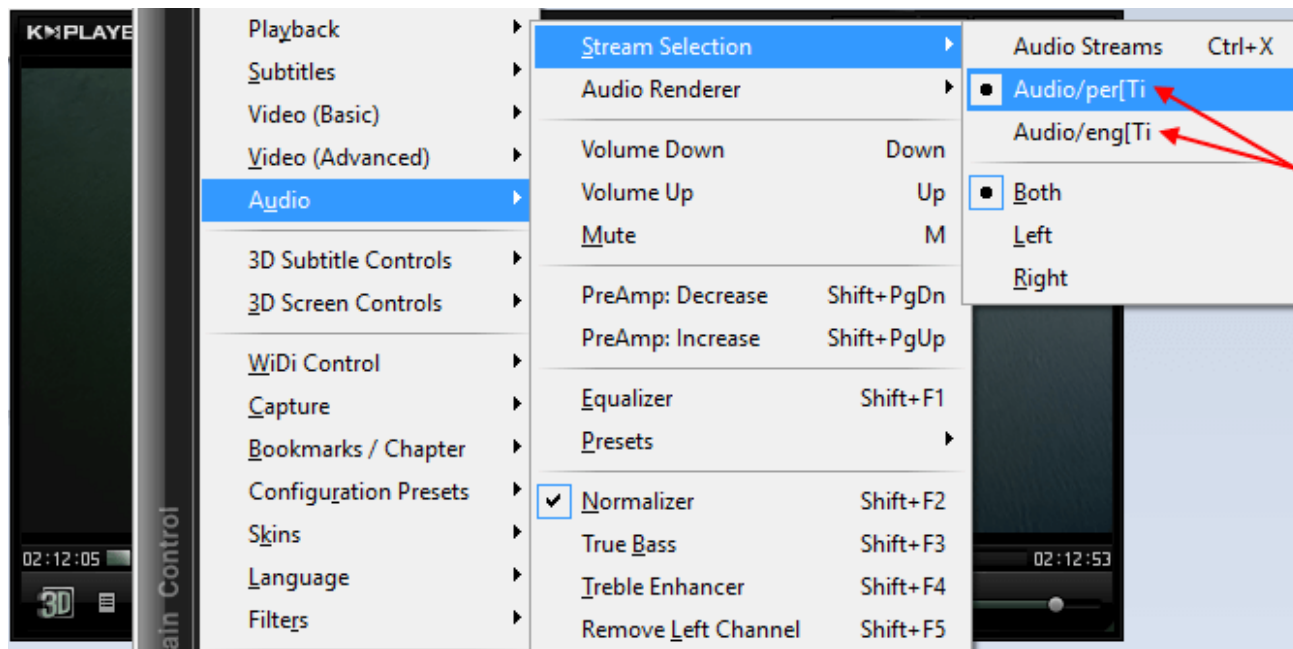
KMPLAYE

Playback
Subtitles
Video (Basic)
Video (Advanced)
Audio
3D Subtitle Controls
3D Screen Controls
WiDi Control
Capture
Bookmarks / Chapter
Configuration Presets
Skins
Language
Filters

Stream Selection
Audio Renderer
Volume Down Down
Volume Up Up
Mute M
PreAmp: Decrease Shift+PgDn
PreAmp: Increase Shift+PgUp
Equalizer Shift+F1
Presets
Normalizer Shift+F2
True Bass Shift+F3
Treble Enhancer Shift+F4
Remove Left Channel Shift+F5

Audio Streams Ctrl+X
Audio/per[Ti
Audio/eng[Ti
Both
Left
Right

02:12:05
02:12:53
3D
ain Control